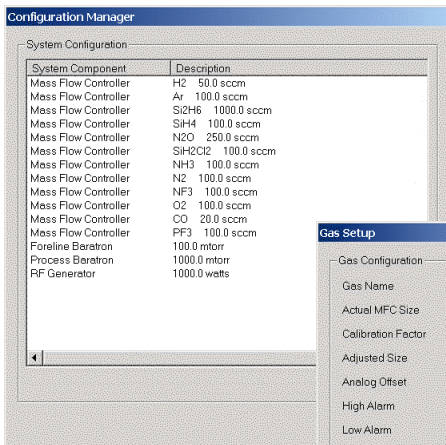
Configuration Manager

System Configuration

| System Component | Description |
|---|---|
| Mass Flow Controller | H2 50.0 sccm |
| Mass Flow Controller | Ar 100.0 sccm |
| Mass Flow Controller | Si2H6 1000.0 sccm |
| Mass Flow Controller | SiH4 100.0 sccm |
| Mass Flow Controller | N2O 250.0 sccm |
| Mass Flow Controller | SiH2Cl2 100.0 sccm |
| Mass Flow Controller | NH3 100.0 sccm |
| Mass Flow Controller | N2 100.0 sccm |
| Mass Flow Controller | NF3 100.0 sccm |
| Mass Flow Controller | O2 100.0 sccm |
| Mass Flow Controller | CO 20.0 sccm |
| Mass Flow Controller | PF3 100.0 sccm |
| Foreline Baratron | 100.0 mtorr |
| Process Baratron | 1000.0 mtorr |
| RF Generator | 1000.0 watts |

Gas Setup

Gas Configuration

Gas Name

Actual MFC Size

Calibration Factor

Adjusted Size

Analog Offset

High Alarm

Low Alarm